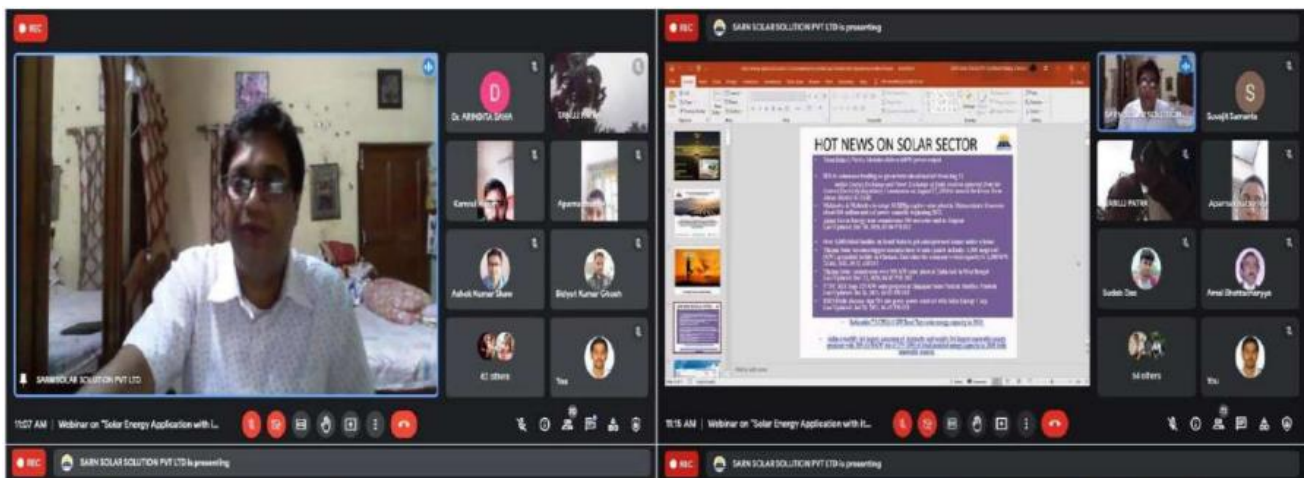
REC

D

Dr. ARINDITA SAHA

TANUJ PATRA

Kamal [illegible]

Aparna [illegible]

Ashok Kumar Shaw

Bidyut Kumar Ghosh

42 others

You

SARN SOLAR SOLUTION PVT LTD

11:07 AM | Webinar on "Solar Energy Application with I...

REC

SARN SOLAR SOLUTION PVT LTD is presenting

HOT NEWS ON SOLAR SECTOR

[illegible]

SARN SOLAR SOLUTION PVT LTD

S

Suvajit Samanta

TANUJ PATRA

Aparna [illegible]

Sudeb Das

Amal Bhattacharyya

54 others

You

11:16 AM | Webinar on "Solar Energy Application with I...

REC

SARN SOLAR SOLUTION PVT LTD is presenting

REC

SARN SOLAR SOLUTION PVT LTD is presenting